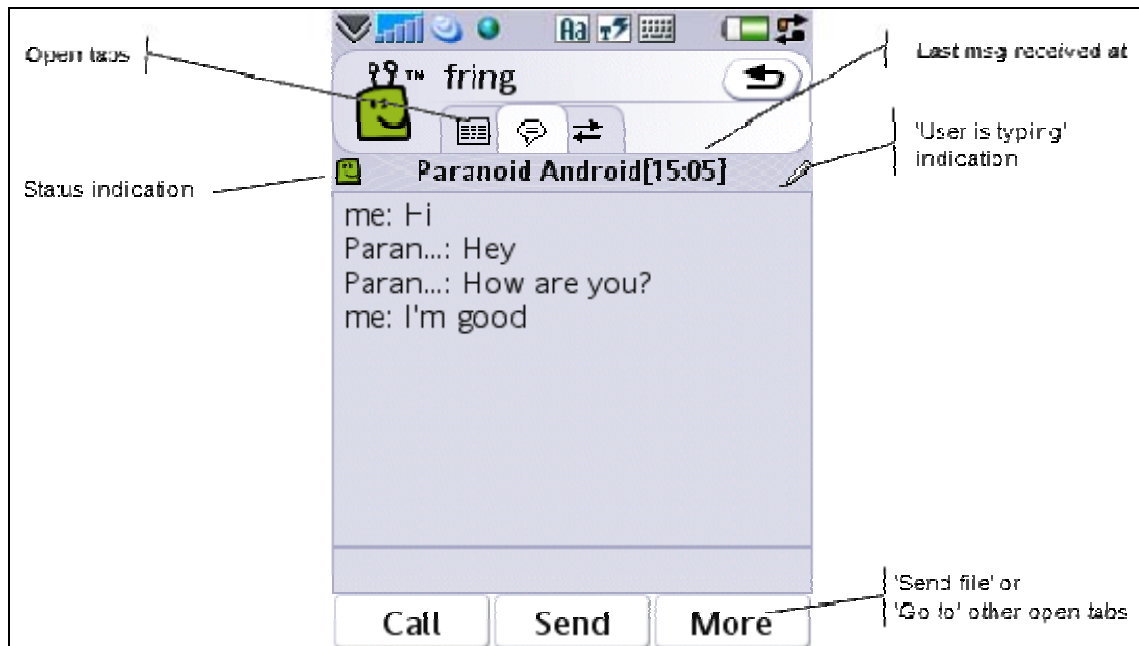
Open tabs

fring

Last msg received at

'User is typing' indication

Status indication

Paranoid Android[15:05]

me: Hi
Paran...: Hey
Paran...: How are you?
me: I'm good

'Send file' or 'Go to' other open tabs

Call
Send
More